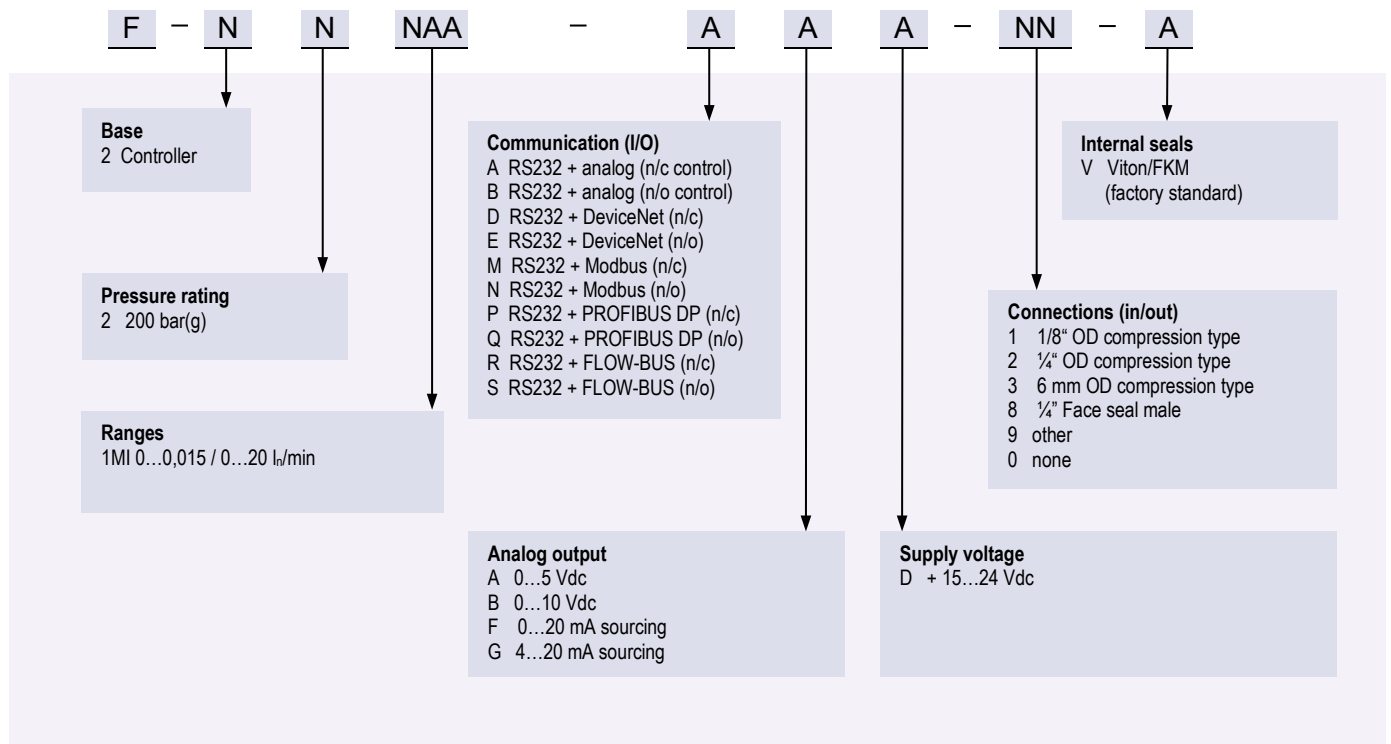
F – N N NAA – A A A – NN – A

**Base**
2 Controller

**Pressure rating**
2 200 bar(g)

**Ranges**
1MI 0…0,015 / 0…20 $l_n$/min

**Communication (I/O)**
A RS232 + analog (n/c control)
B RS232 + analog (n/o control)
D RS232 + DeviceNet (n/c)
E RS232 + DeviceNet (n/o)
M RS232 + Modbus (n/c)
N RS232 + Modbus (n/o)
P RS232 + PROFIBUS DP (n/c)
Q RS232 + PROFIBUS DP (n/o)
R RS232 + FLOW-BUS (n/c)
S RS232 + FLOW-BUS (n/o)

**Internal seals**
V Viton/FKM
(factory standard)

**Connections (in/out)**
1 1/8" OD compression type
2 ¼" OD compression type
3 6 mm OD compression type
8 ¼" Face seal male
9 other
0 none

**Analog output**
A 0…5 Vdc
B 0…10 Vdc
F 0…20 mA sourcing
G 4…20 mA sourcing

**Supply voltage**
D + 15…24 Vdc